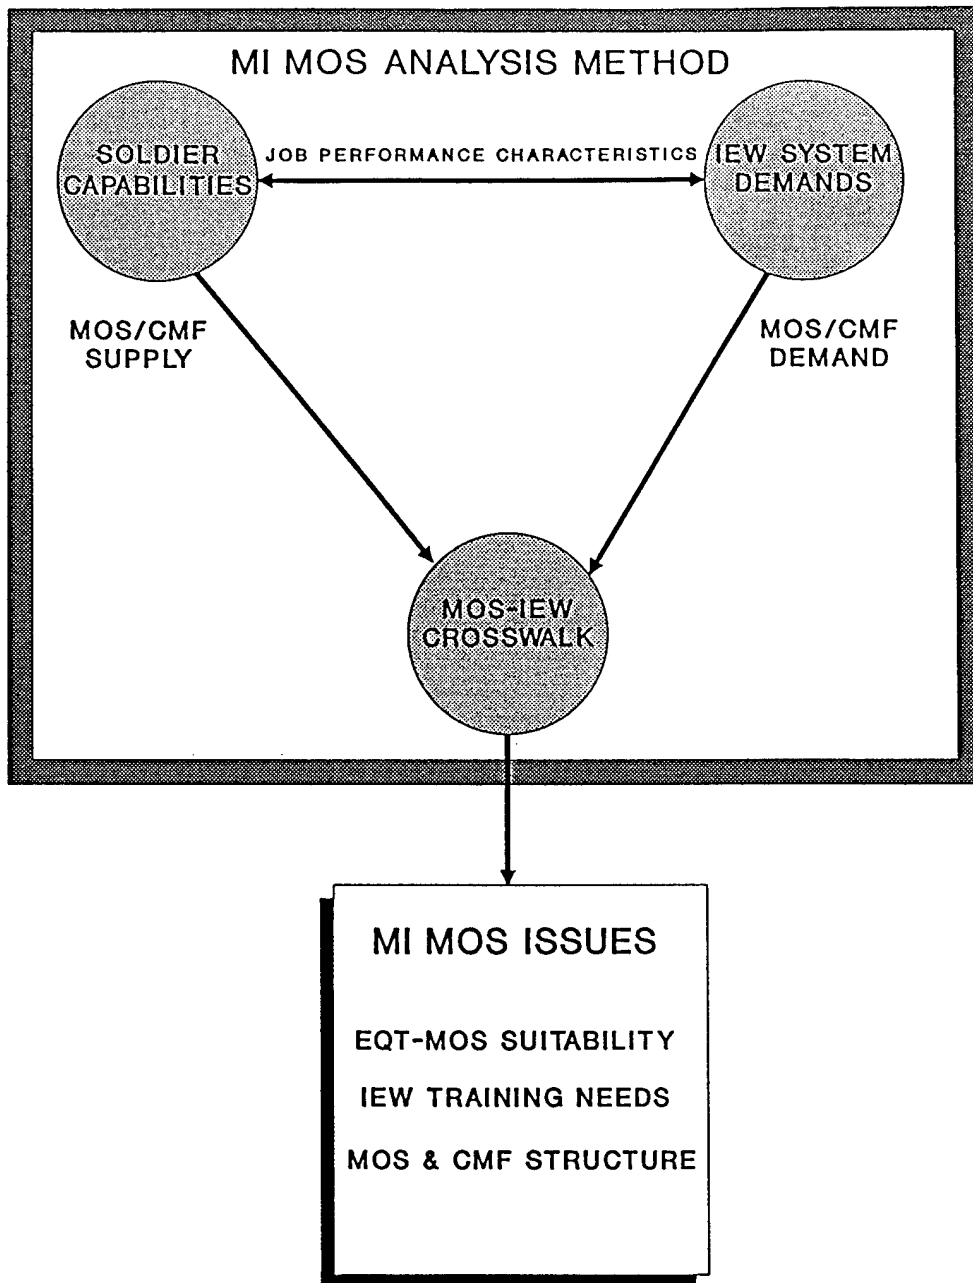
MI MOS ANALYSIS METHOD

SOLDIER CAPABILITIES

JOB PERFORMANCE CHARACTERISTICS

IEW SYSTEM DEMANDS

MOS/CMF SUPPLY

MOS/CMF DEMAND

MOS-IEW CROSSWALK

MI MOS ISSUES

EQT-MOS SUITABILITY

IEW TRAINING NEEDS

MOS & CMF STRUCTURE